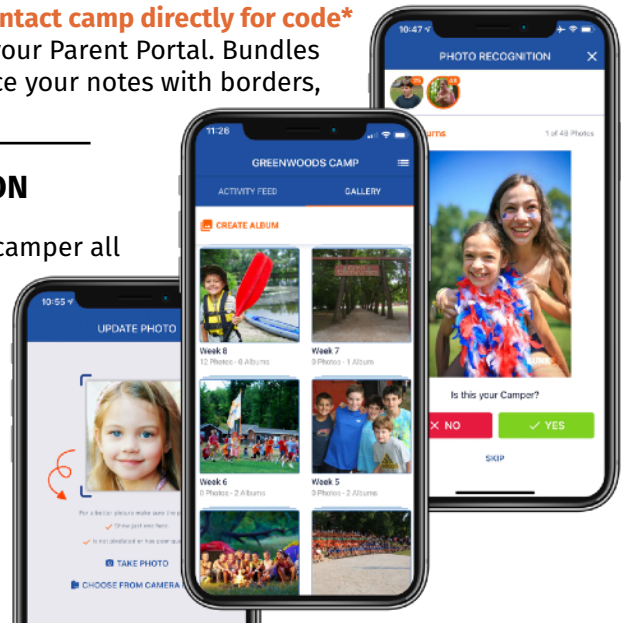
ntact camp directly for code*
our Parent Portal. Bundles
ce your notes with borders,

ON

camper all

10:55

UPDATE PHOTO

For a better picture make sure the p

Show just one face

Is not obstated or has eyewear

TAKE PHOTO

CHOOSE FROM CAMERA

11:26

GREENWOODS CAMP

ACTIVITY FEED

GALLERY

CREATE ALBUM

Week 8
12 Photos - 8 Albums

Week 7
0 Photos - 1 Album

Week 6
0 Photos - 2 Albums

Week 5
0 Photos - 2 Albums

10:47

PHOTO RECOGNITION

urns

1 of 48 Photos

Is this your Camper?

NO

YES

SKIP